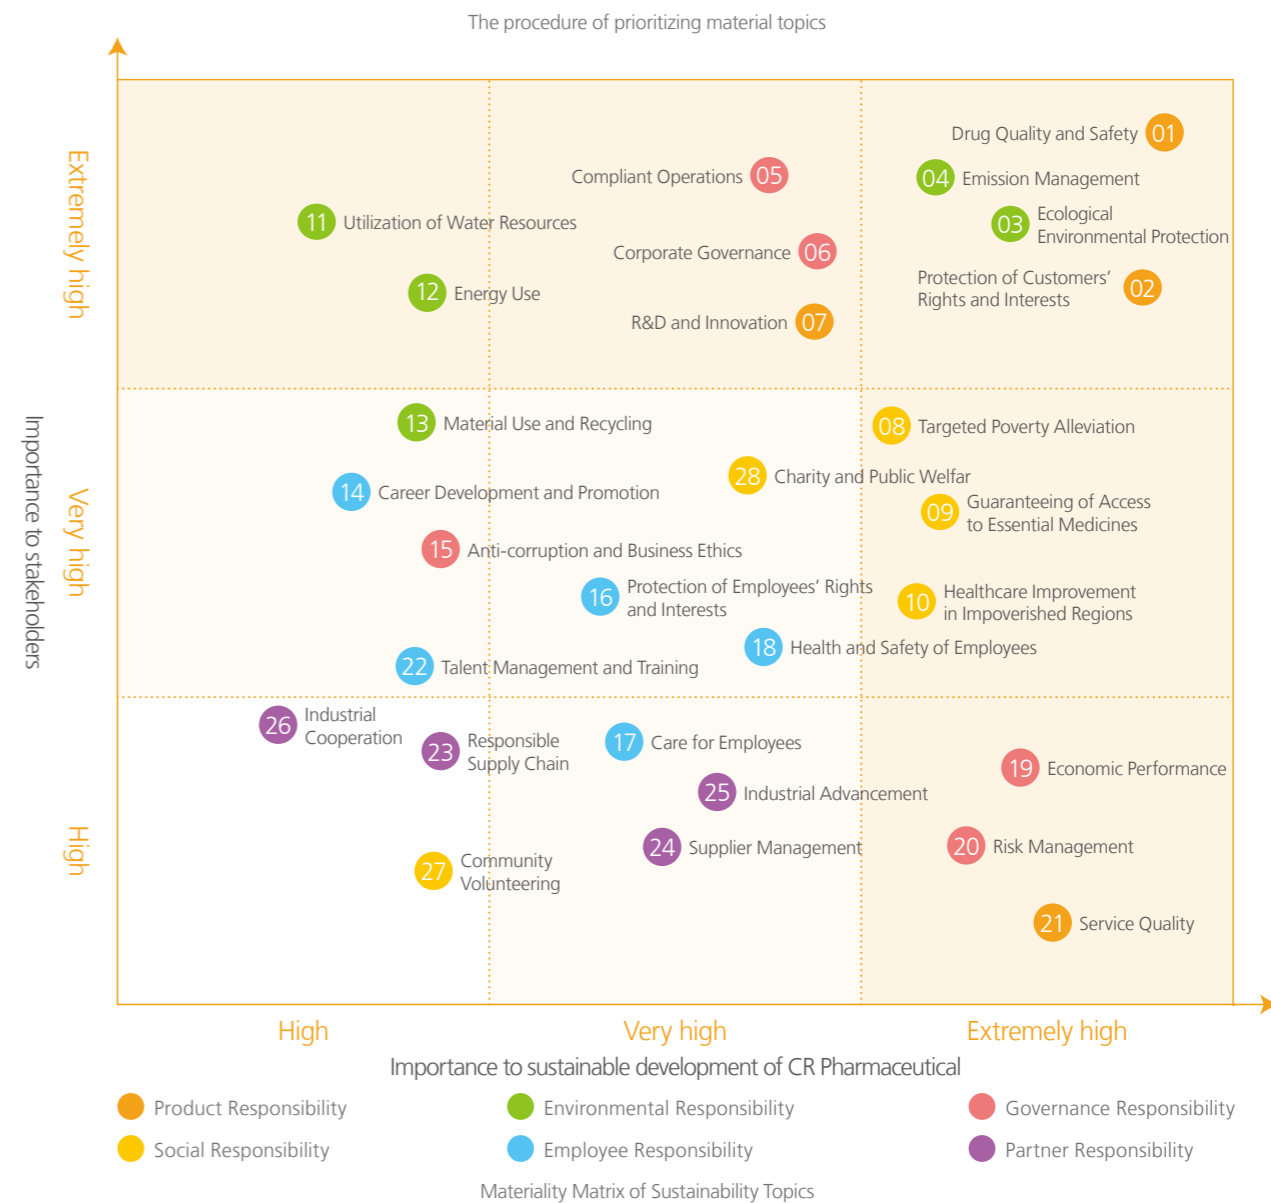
The procedure of prioritizing material topics

Importance to stakeholders

Extremely high

Very high

High

Drug Quality and Safety 01

Compliant Operations 05

04 Emission Management

11 Utilization of Water Resources

03 Ecological Environmental Protection

Corporate Governance 06

Protection of Customers' Rights and Interests 02

12 Energy Use

R&D and Innovation 07

13 Material Use and Recycling

08 Targeted Poverty Alleviation

28 Charity and Public Welfar

14 Career Development and Promotion

09 Guaranteeing of Access to Essential Medicines

15 Anti-corruption and Business Ethics

16 Protection of Employees' Rights and Interests

10 Healthcare Improvement in Impoverished Regions

18 Health and Safety of Employees

22 Talent Management and Training

26 Industrial Cooperation

23 Responsible Supply Chain

17 Care for Employees

19 Economic Performance

25 Industrial Advancement

24 Supplier Management

20 Risk Management

27 Community Volunteering

21 Service Quality

High

Very high

Extremely high

Importance to sustainable development of CR Pharmaceutical

Product Responsibility

Environmental Responsibility

Governance Responsibility

Social Responsibility

Employee Responsibility

Partner Responsibility

Materiality Matrix of Sustainability Topics